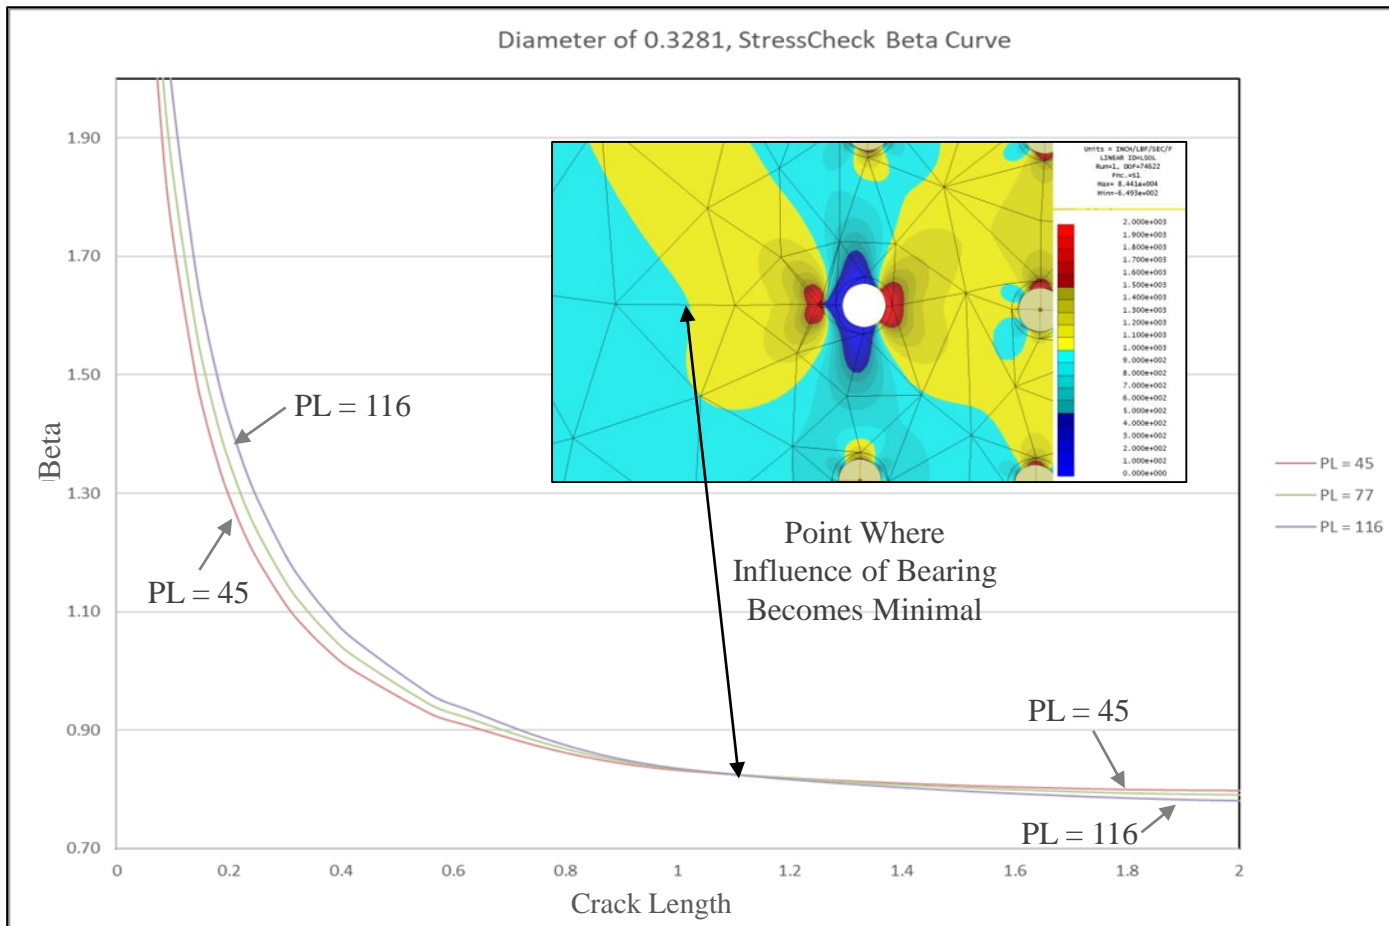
Diameter of 0.3281, StressCheck Beta Curve

1.90
1.70
1.50
1.30
1.10
0.90
0.70

Beta

0
0.2
0.4
0.6
0.8
1
1.2
1.4
1.6
1.8
2

Crack Length

Units = INCH/LBF/SEC/F
LINEAR ID=LSDL
Run=1, DOF=74622
Fnc.=S1
Max= 8.441e+004
Min= -6.493e+002

2.000e+003
1.900e+003
1.800e+003
1.700e+003
1.600e+003
1.500e+003
1.400e+003
1.300e+003
1.200e+003
1.100e+003
1.000e+003
9.000e+002
8.000e+002
7.000e+002
6.000e+002
5.000e+002
4.000e+002
3.000e+002
2.000e+002
1.000e+002
0.000e+000

PL = 116

PL = 45

Point Where Influence of Bearing Becomes Minimal

PL = 45

PL = 116

PL = 45
PL = 77
PL = 116